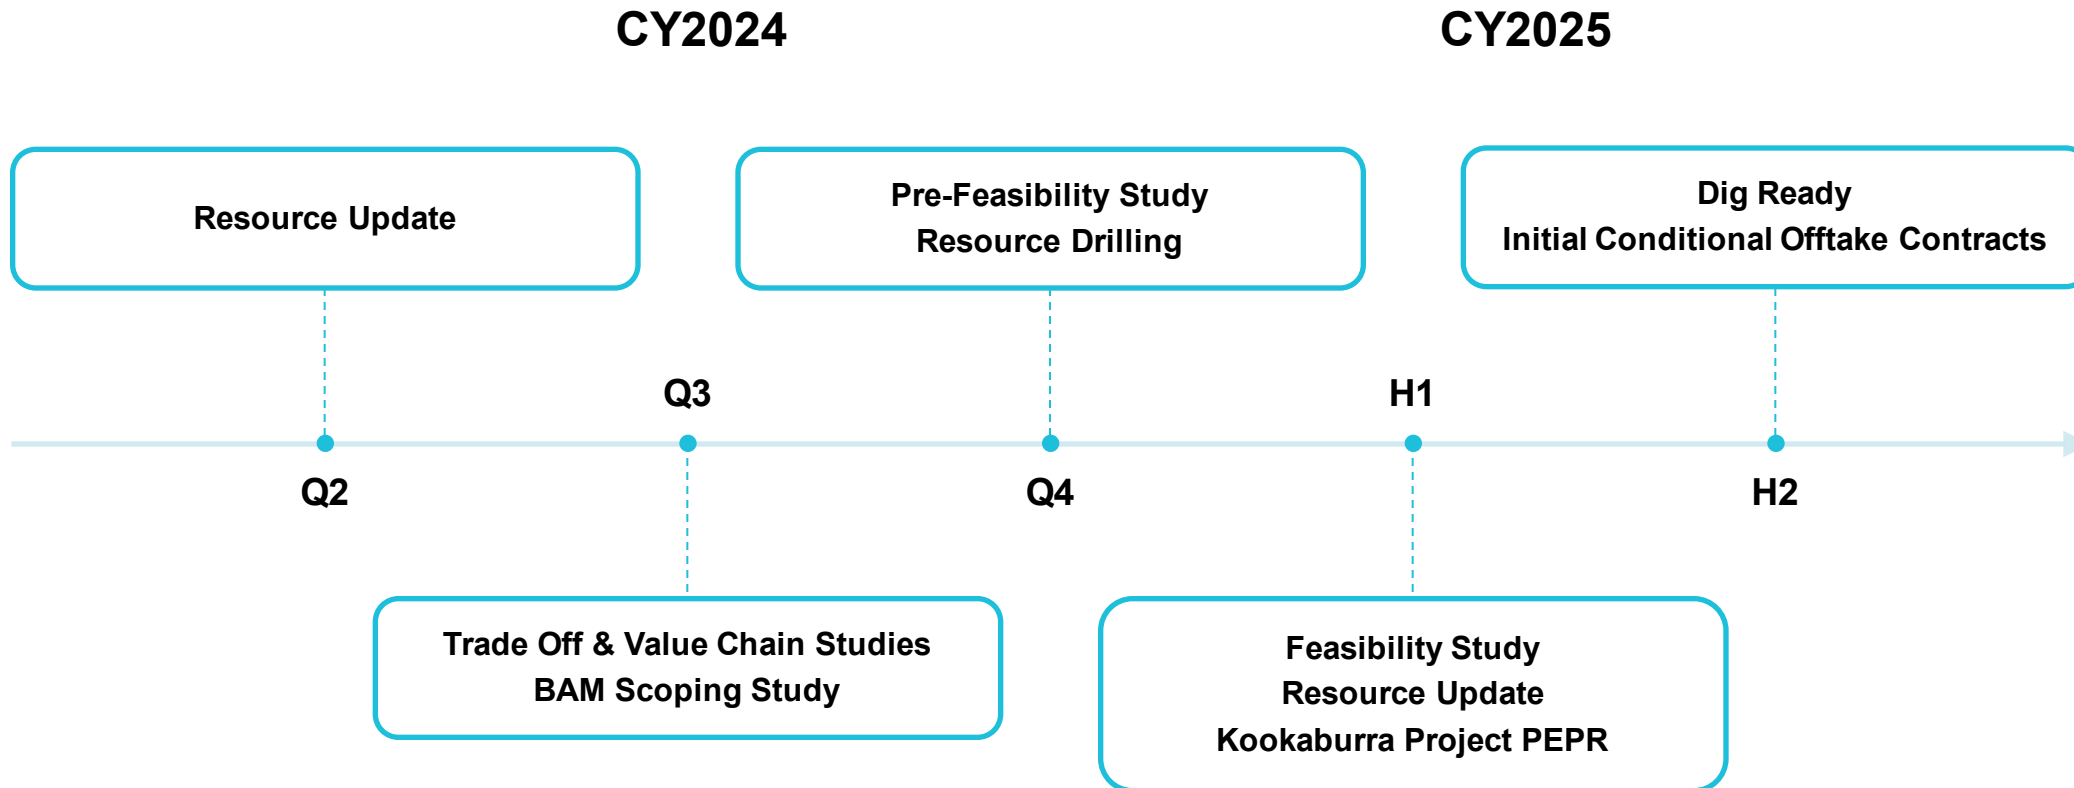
CY2024

CY2025

Resource Update

Pre-Feasibility Study
Resource Drilling

Dig Ready
Initial Conditional Offtake Contracts

Q3

H1

Q2

Q4

H2

Trade Off & Value Chain Studies
BAM Scoping Study

Feasibility Study
Resource Update
Kookaburra Project PEPR